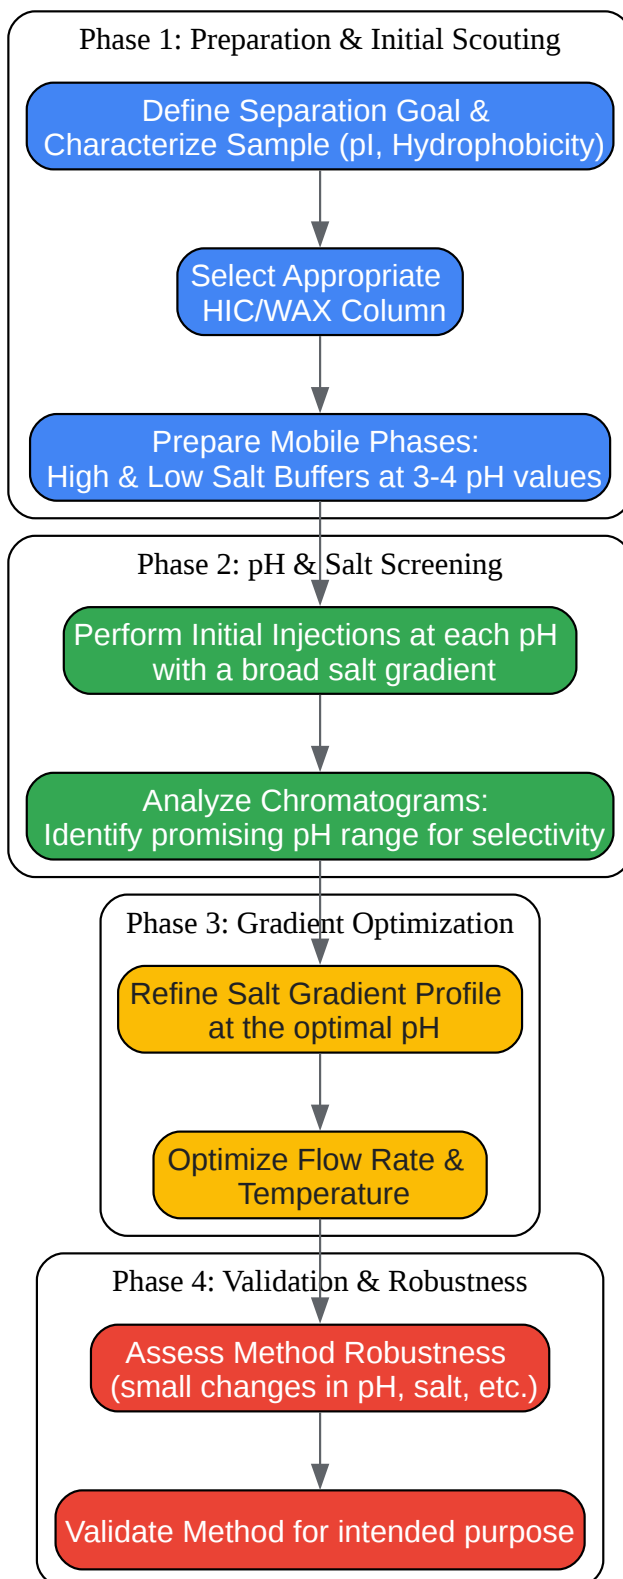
Phase 1: Preparation & Initial Scouting

Define Separation Goal & Characterize Sample (pI, Hydrophobicity)

Select Appropriate HIC/WAX Column

Prepare Mobile Phases: High & Low Salt Buffers at 3-4 pH values

Phase 2: pH & Salt Screening

Perform Initial Injections at each pH with a broad salt gradient

Analyze Chromatograms: Identify promising pH range for selectivity

Phase 3: Gradient Optimization

Refine Salt Gradient Profile at the optimal pH

Optimize Flow Rate & Temperature

Phase 4: Validation & Robustness

Assess Method Robustness (small changes in pH, salt, etc.)

Validate Method for intended purpose